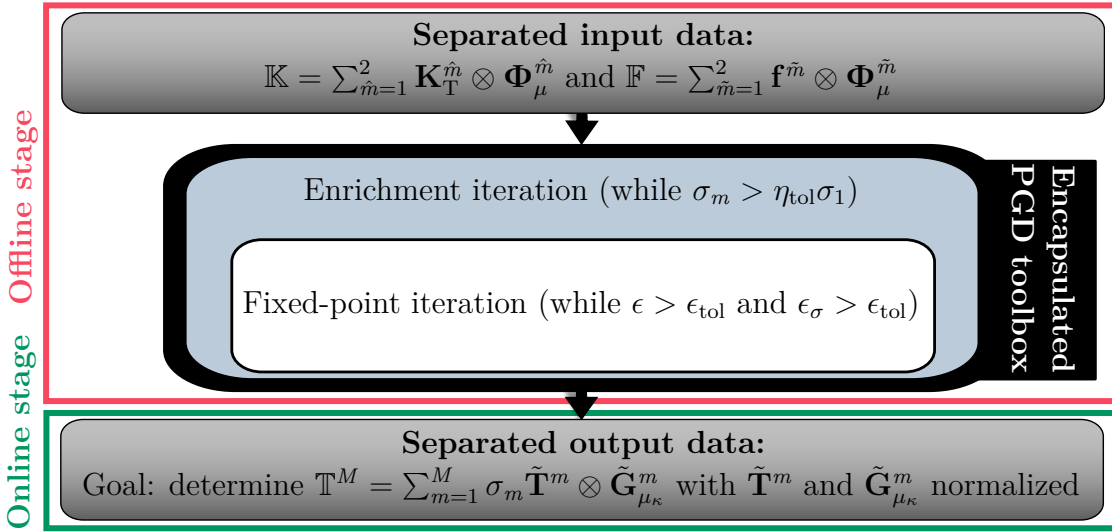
Offline stage

Separated input data:
$\mathbb{K} = \sum_{\hat{m}=1}^{2} \mathbf{K}_{\mathrm{T}}^{\hat{m}} \otimes \mathbf{\Phi}_{\mu}^{\hat{m}}$ and $\mathbb{F} = \sum_{\tilde{m}=1}^{2} \mathbf{f}^{\tilde{m}} \otimes \mathbf{\Phi}_{\mu}^{\tilde{m}}$

Enrichment iteration (while $\sigma_m > \eta_{\mathrm{tol}}\sigma_1$)

Fixed-point iteration (while $\epsilon > \epsilon_{\mathrm{tol}}$ and $\epsilon_{\sigma} > \epsilon_{\mathrm{tol}}$)

Encapsulated PGD toolbox

Online stage

Separated output data:
Goal: determine $\mathbb{T}^{M} = \sum_{m=1}^{M} \sigma_m \tilde{\mathbf{T}}^{m} \otimes \tilde{\mathbf{G}}_{\mu_{\kappa}}^{m}$ with $\tilde{\mathbf{T}}^{m}$ and $\tilde{\mathbf{G}}_{\mu_{\kappa}}^{m}$ normalized